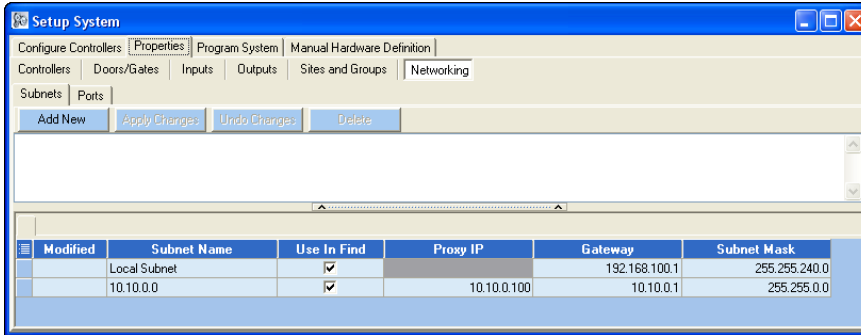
Setup System

Configure Controllers | Properties | Program System | Manual Hardware Definition

Controllers | Doors/Gates | Inputs | Outputs | Sites and Groups | Networking

Subnets | Ports

Add New | Apply Changes | Undo Changes | Delete

| Modified | Subnet Name | Use In Find | Proxy IP | Gateway | Subnet Mask |
|---|---|---|---|---|---|
| | Local Subnet | ✔ | | 192.168.100.1 | 255.255.240.0 |
| | 10.10.0.0 | ✔ | 10.10.0.100 | 10.10.0.1 | 255.255.0.0 |